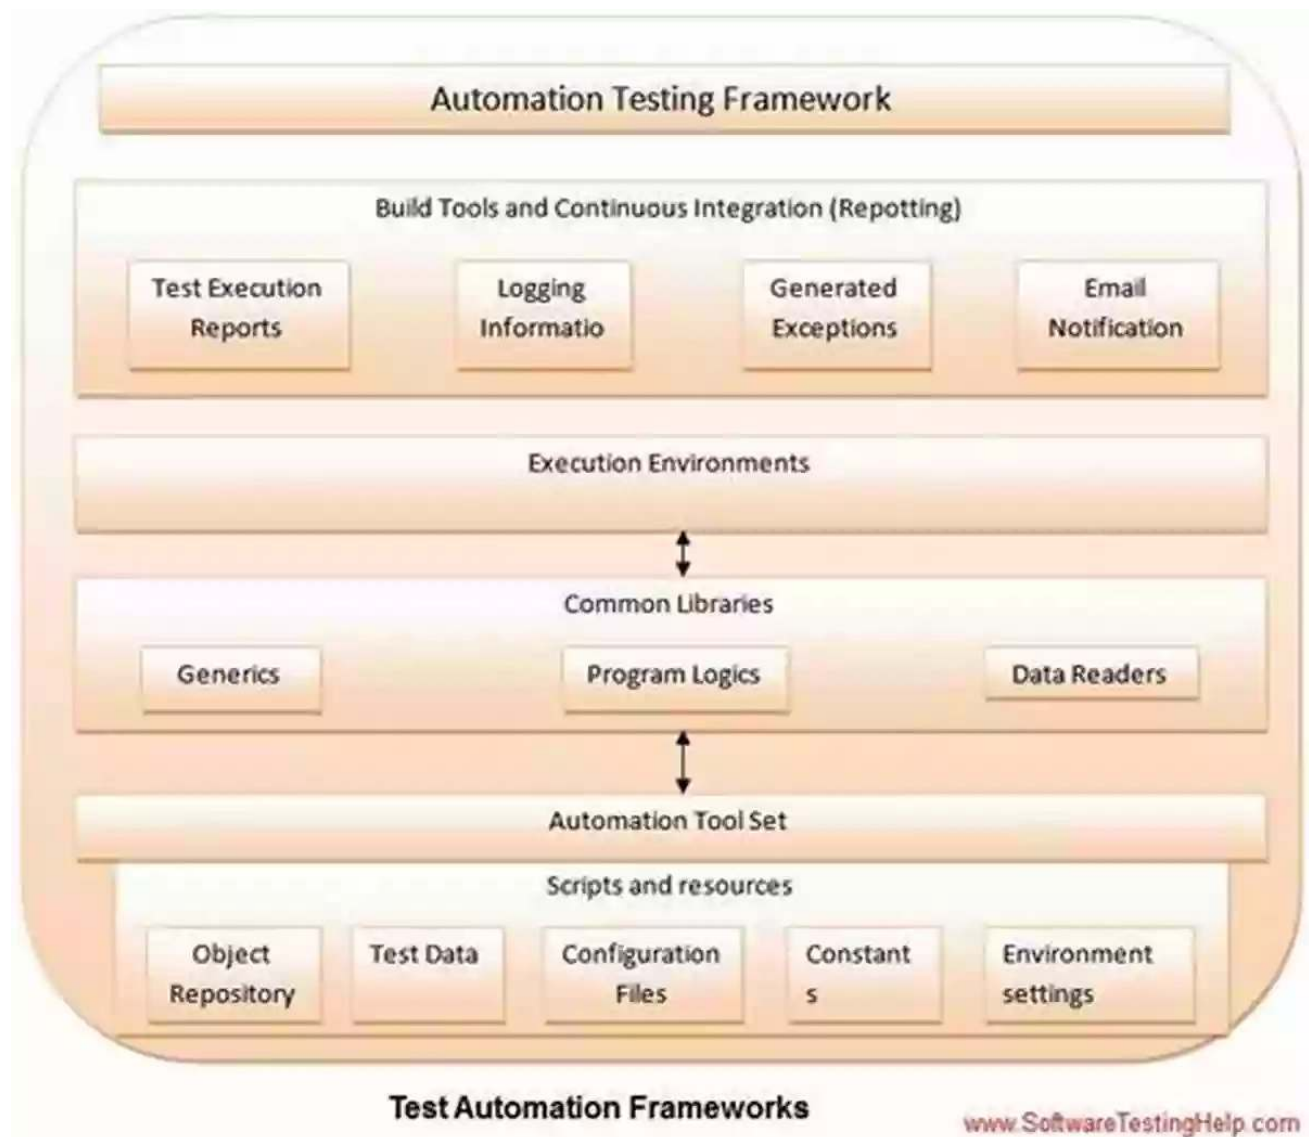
Automation Testing Framework

Build Tools and Continuous Integration (Repotting)

Test Execution Reports

Logging Informatio

Generated Exceptions

Email Notification

Execution Environments

Common Libraries

Generics

Program Logics

Data Readers

Automation Tool Set

Scripts and resources

Object Repository

Test Data

Configuration Files

Constant s

Environment settings

Test Automation Frameworks

www.SoftwareTestingHelp.com